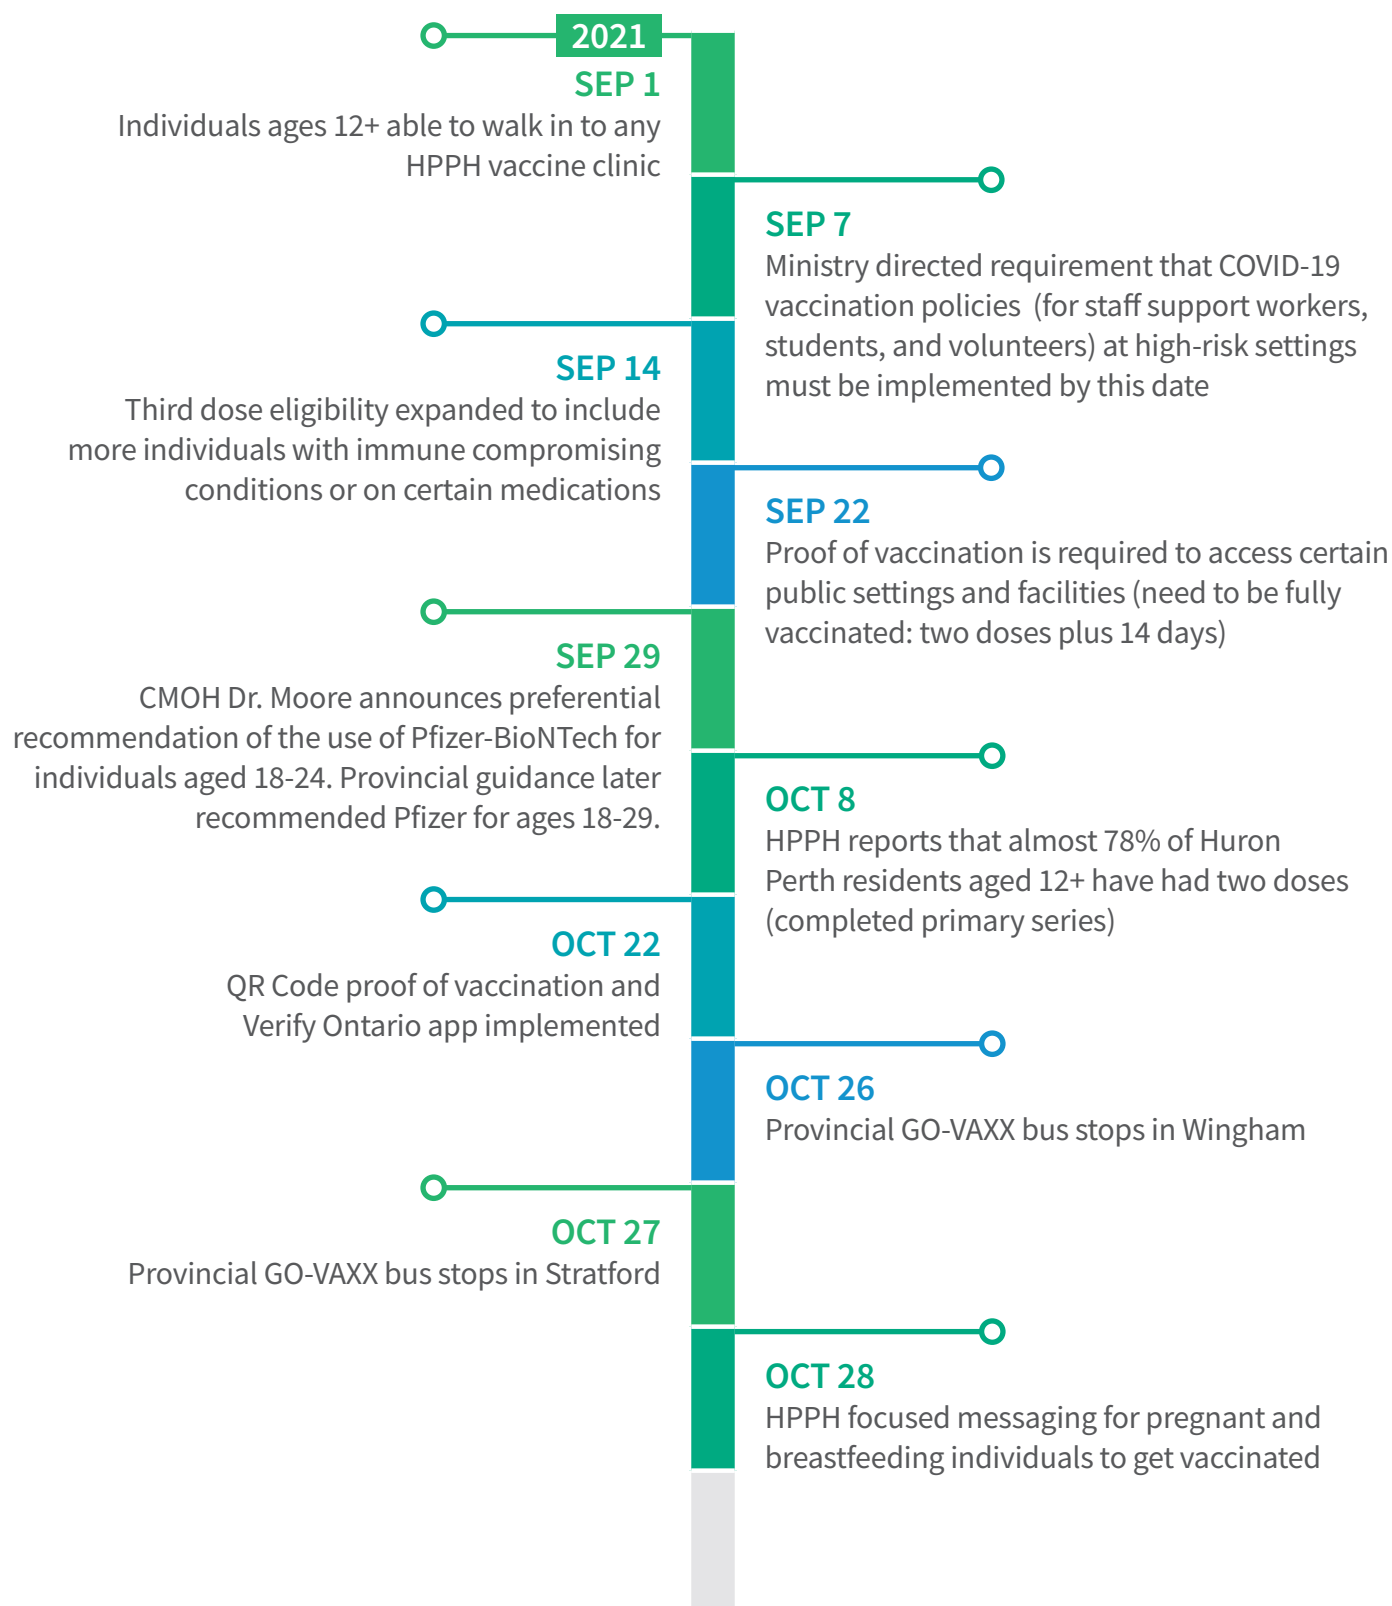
2021

SEP 1
Individuals ages 12+ able to walk in to any HPPH vaccine clinic

SEP 7
Ministry directed requirement that COVID-19 vaccination policies (for staff support workers, students, and volunteers) at high-risk settings must be implemented by this date

SEP 14
Third dose eligibility expanded to include more individuals with immune compromising conditions or on certain medications

SEP 22
Proof of vaccination is required to access certain public settings and facilities (need to be fully vaccinated: two doses plus 14 days)

SEP 29
CMOH Dr. Moore announces preferential recommendation of the use of Pfizer-BioNTech for individuals aged 18-24. Provincial guidance later recommended Pfizer for ages 18-29.

OCT 8
HPPH reports that almost 78% of Huron Perth residents aged 12+ have had two doses (completed primary series)

OCT 22
QR Code proof of vaccination and Verify Ontario app implemented

OCT 26
Provincial GO-VAXX bus stops in Wingham

OCT 27
Provincial GO-VAXX bus stops in Stratford

OCT 28
HPPH focused messaging for pregnant and breastfeeding individuals to get vaccinated